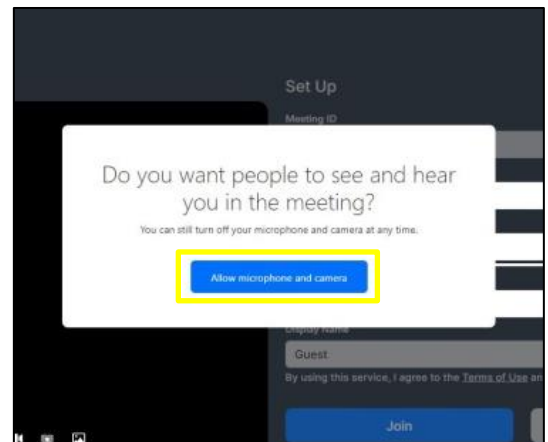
Set Up

Meeting ID

Do you want people to see and hear you in the meeting?

You can still turn off your microphone and camera at any time.

Allow microphone and camera

Display Name

Guest

By using this service, I agree to the Terms of Use an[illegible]

Join